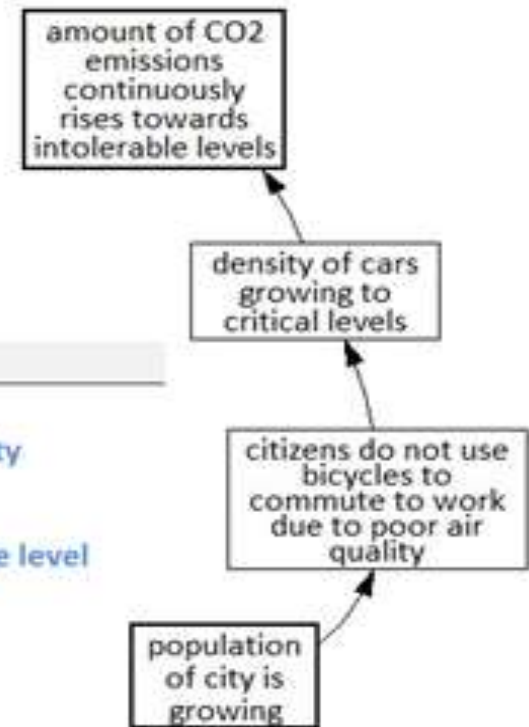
amount of CO2 emissions continuously rises towards intolerable levels

density of cars growing to critical levels

ty

citizens do not use bicycles to commute to work due to poor air quality

e level

population of city is growing